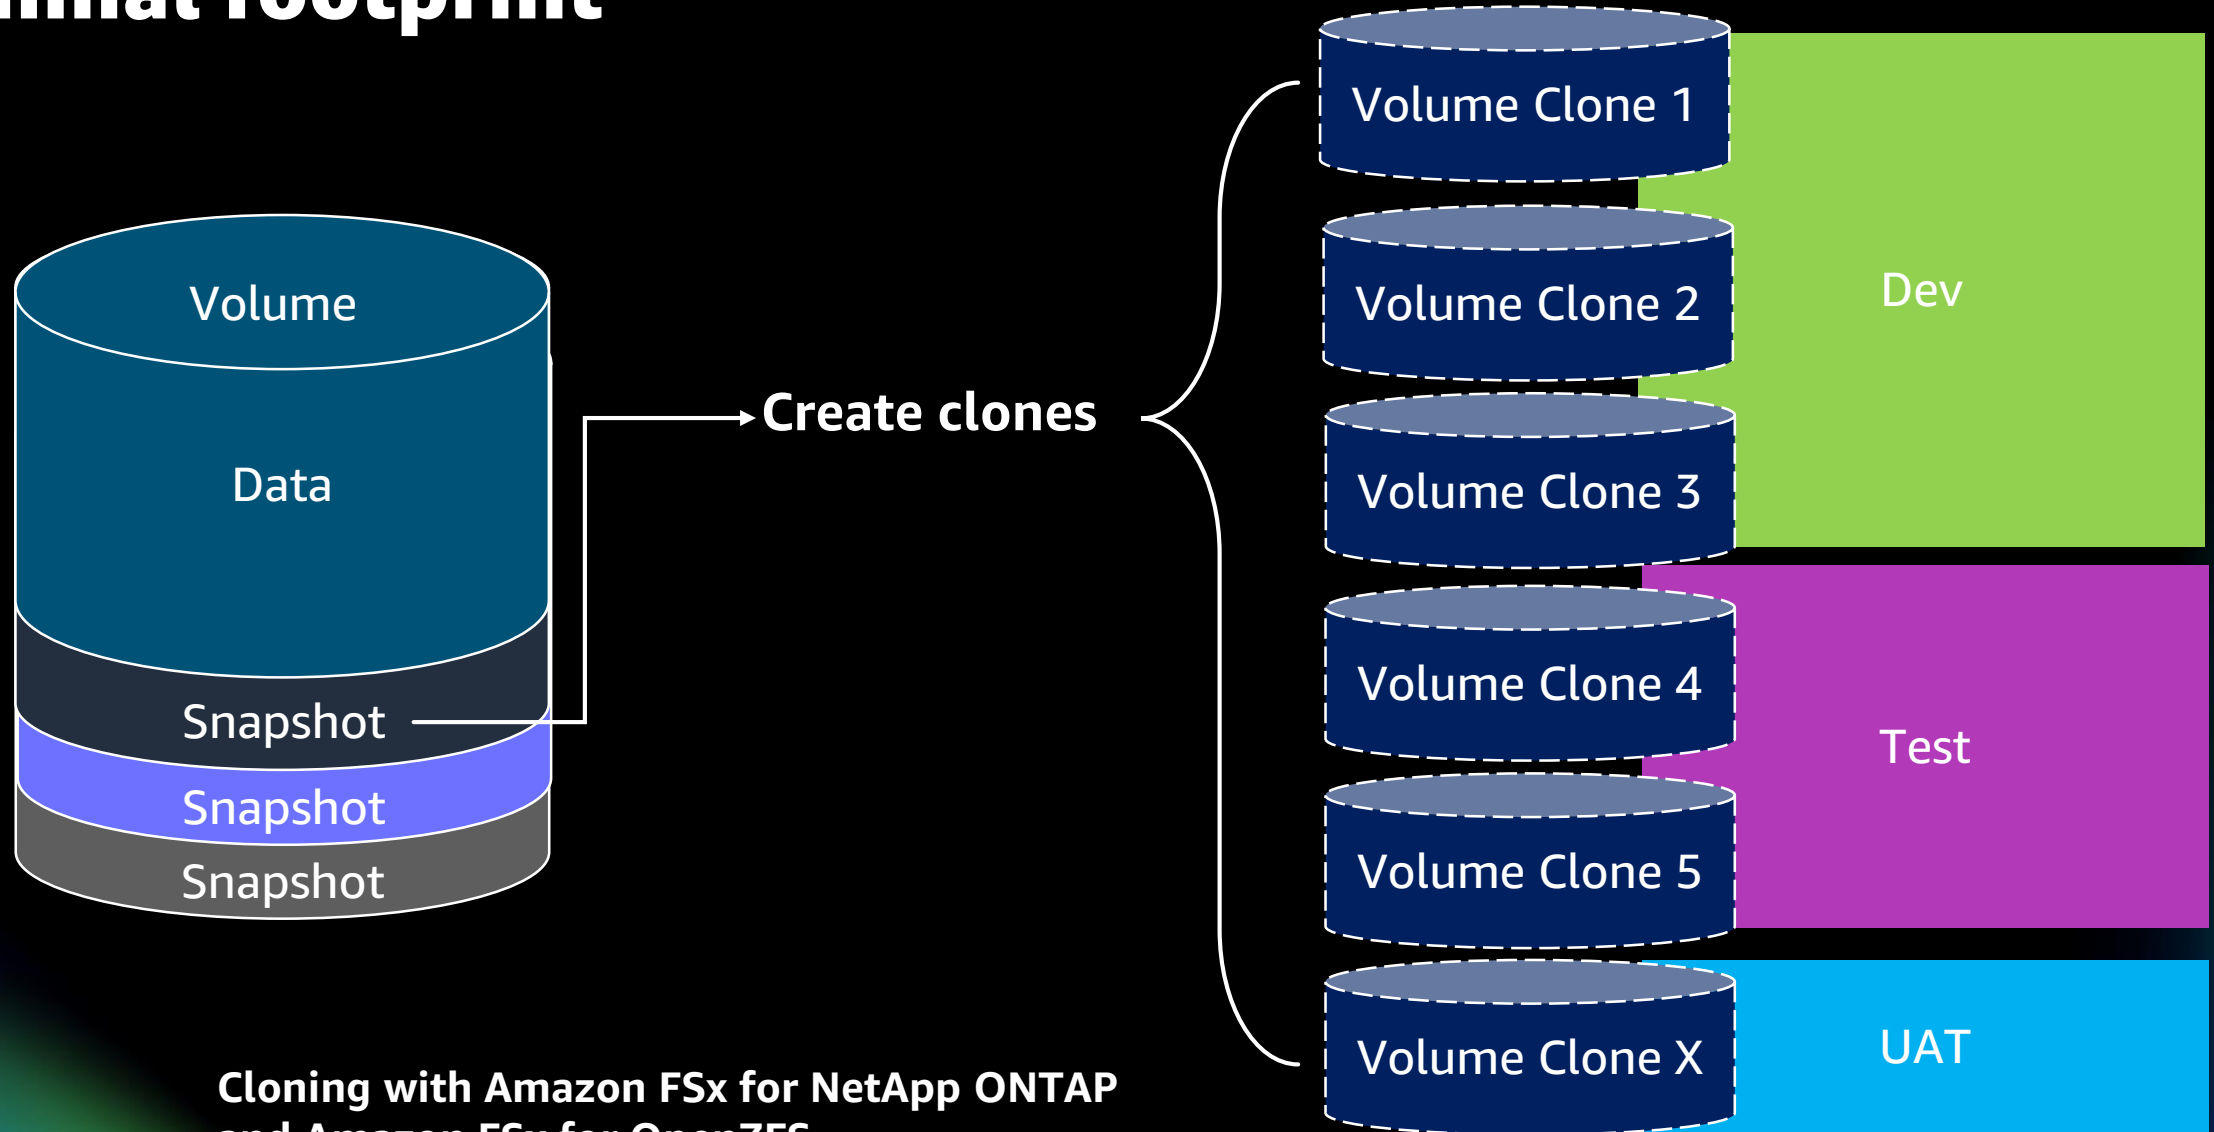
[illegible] footprint

Volume

Data

Snapshot

Snapshot

Snapshot

Create clones

Volume Clone 1

Volume Clone 2

Volume Clone 3

Volume Clone 4

Volume Clone 5

Volume Clone X

Dev

Test

UAT

Cloning with Amazon FSx for NetApp ONTAP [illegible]